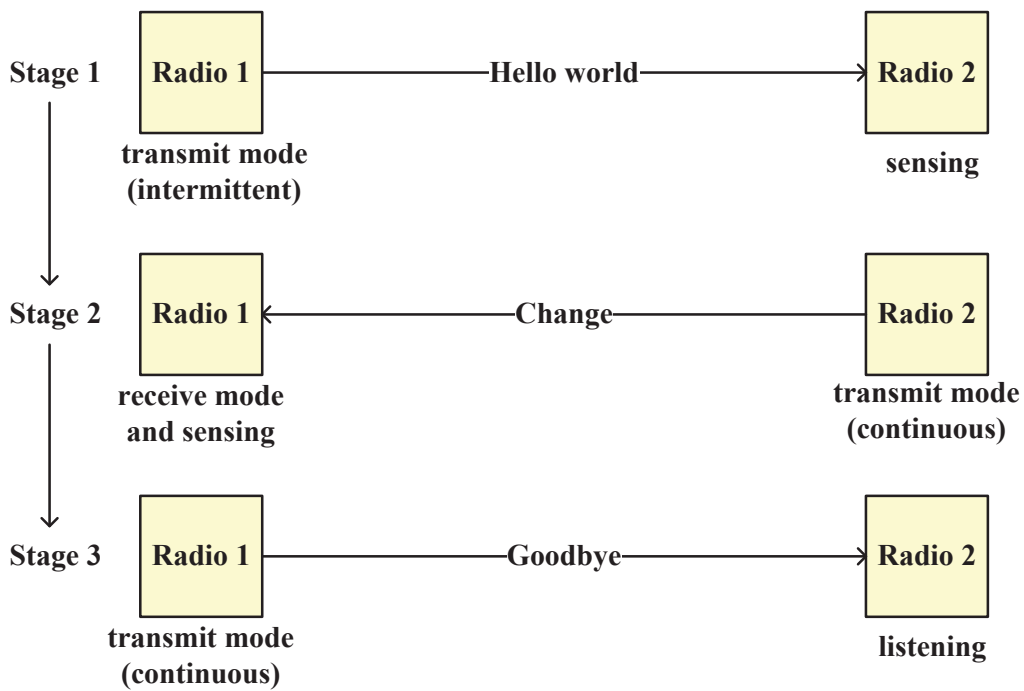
Stage 1

Radio 1

Hello world

Radio 2

transmit mode (intermittent)

sensing

Stage 2

Radio 1

Change

Radio 2

receive mode and sensing

transmit mode (continuous)

Stage 3

Radio 1

Goodbye

Radio 2

transmit mode (continuous)

listening